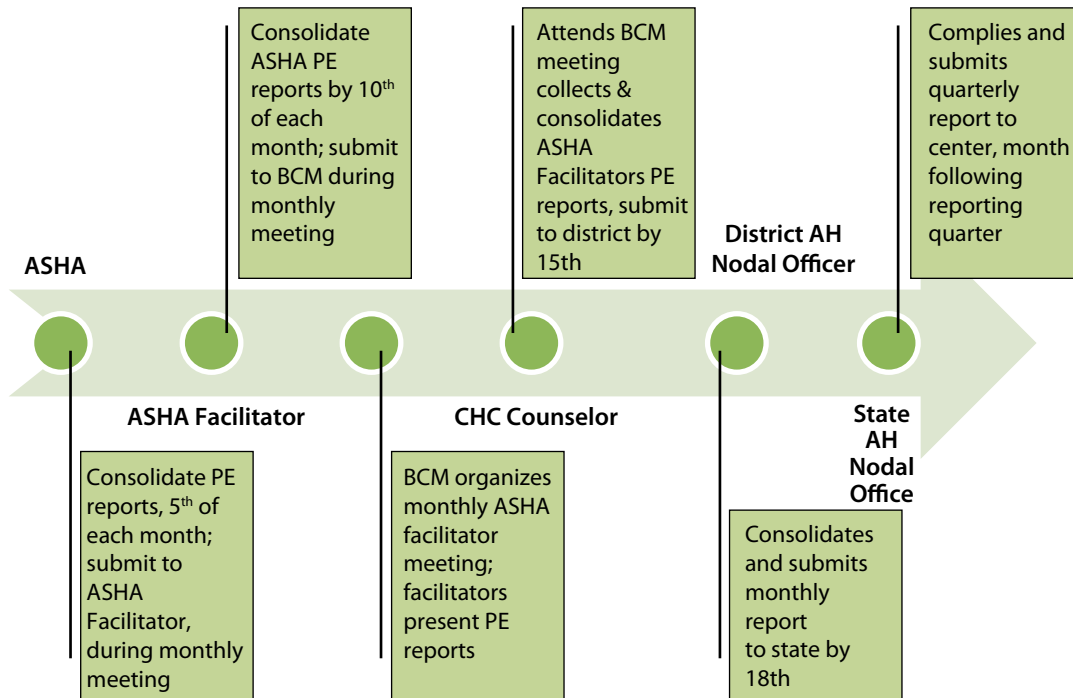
ASHA

Consolidate PE reports, 5$^{th}$ of each month; submit to ASHA Facilitator, during monthly meeting

ASHA Facilitator

Consolidate ASHA PE reports by 10$^{th}$ of each month; submit to BCM during monthly meeting

BCM organizes monthly ASHA facilitator meeting; facilitators present PE reports

CHC Counselor

Attends BCM meeting collects & consolidates ASHA Facilitators PE reports, submit to district by 15th

District AH Nodal Officer

Consolidates and submits monthly report to state by 18th

State AH Nodal Office

Complies and submits quarterly report to center, month following reporting quarter